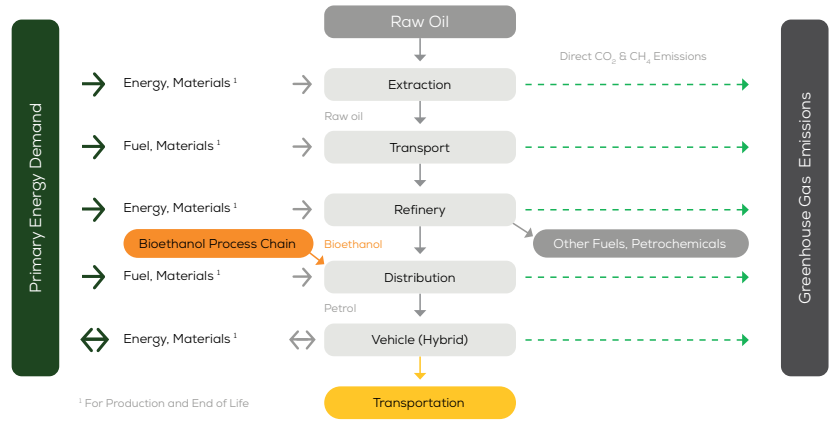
Primary Energy Demand

Raw Oil

Direct $CO_2$ & $CH_4$ Emissions

Energy, Materials $^1$

Extraction

Raw oil

Fuel, Materials $^1$

Transport

Energy, Materials $^1$

Refinery

Bioethanol Process Chain

Bioethanol

Other Fuels, Petrochemicals

Fuel, Materials $^1$

Distribution

Petrol

Energy, Materials $^1$

Vehicle (Hybrid)

Transportation

$^1$ For Production and End of Life

Greenhouse Gas Emissions